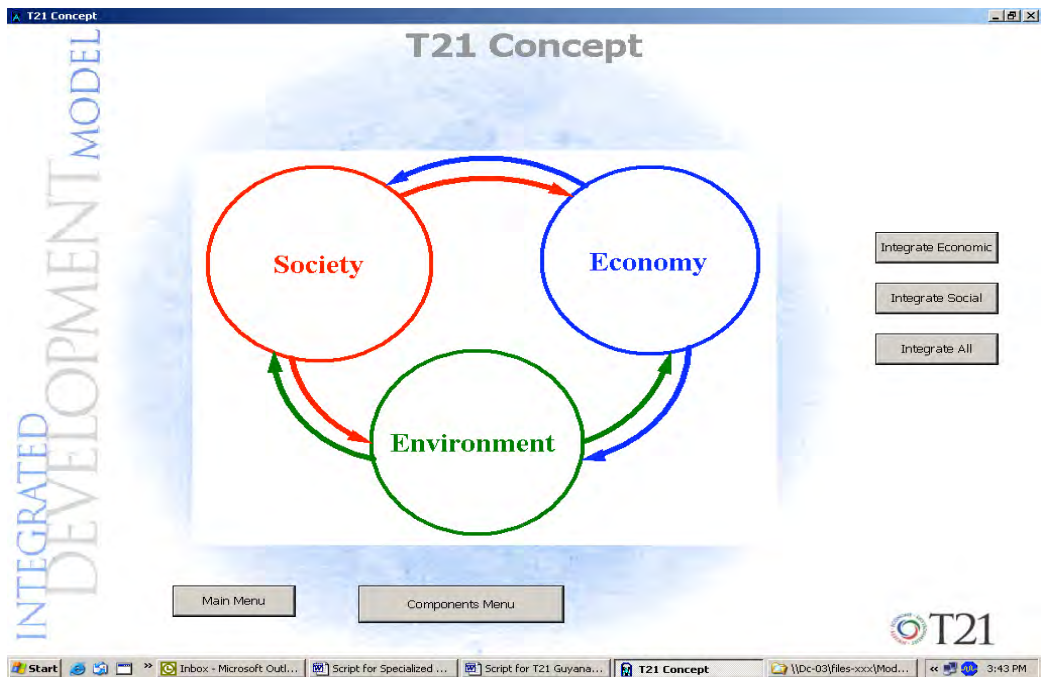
T21 Concept

T21 Concept

INTEGRATED DEVELOPMENT MODEL

Society

Economy

Environment

Integrate Economic

Integrate Social

Integrate All

Main Menu

Components Menu

T21

Start | Inbox - Microsoft Outl... | Script for Specialized ... | Script for T21 Guyana... | T21 Concept | \\Dc-03\files-xxx\Mod... | 3:43 PM